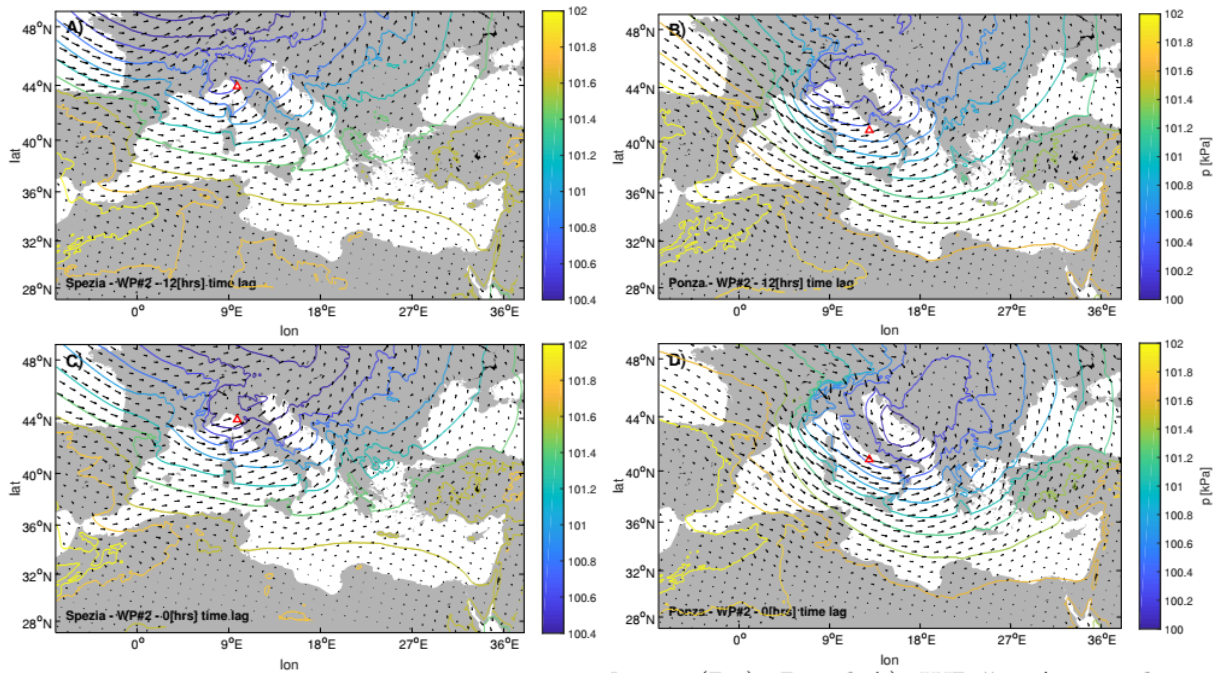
A)
48°N
44°N
40°N
36°N
32°N
28°N
lat
0°
9°E
18°E
27°E
36°E
lon
Spezia - WP#2 -12[hrs] time lag
102
101.8
101.6
101.4
101.2
101
100.8
100.6
100.4

B)
48°N
44°N
40°N
36°N
32°N
28°N
lat
0°
9°E
18°E
27°E
36°E
lon
Ponza - WP#2 -12[hrs] time lag
102
101.8
101.6
101.4
101.2
101
100.8
100.6
100.4
100.2
100
p [kPa]

C)
48°N
44°N
40°N
36°N
32°N
28°N
lat
0°
9°E
18°E
27°E
36°E
lon
Spezia - WP#2 - 0[hrs] time lag
102
101.8
101.6
101.4
101.2
101
100.8
100.6
100.4

D)
48°N
44°N
40°N
36°N
32°N
28°N
lat
0°
9°E
18°E
27°E
36°E
lon
Ponza - WP#2 - 0[hrs] time lag
102
101.8
101.6
101.4
101.2
101
100.8
100.6
100.4
100.2
100
p [kPa]

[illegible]